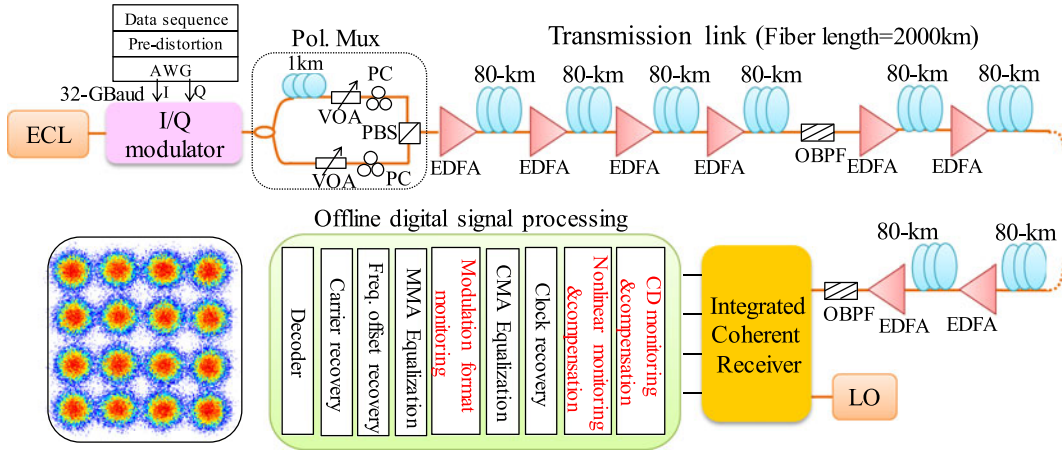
Data sequence
Pre-distortion
AWG
32-GBaud
I
Q
ECL
I/Q modulator
Pol. Mux
1km
VOA
PC
PBS
VOA
PC
Transmission link (Fiber length=2000km)
80-km
80-km
80-km
80-km
80-km
80-km
EDFA
EDFA
EDFA
EDFA
OBPF
EDFA
EDFA
Offline digital signal processing
Decoder
Carrier recovery
Freq. offset recovery
MMA Equalization
Modulation format monitoring
CMA Equalization
Clock recovery
Nonlinear monitoring &compensation
CD monitoring &compensation
Integrated Coherent Receiver
LO
OBPF
EDFA
EDFA
80-km
80-km